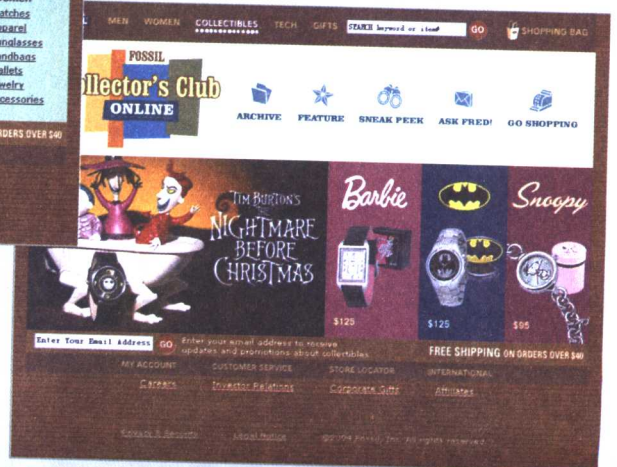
atches
parel
nglasses
ndbags
allets
welry
cessories

RDERS OVER $40

MEN WOMEN COLLECTIBLES TECH GIFTS SEARCH keyword or item# GO SHOPPING BAG

FOSSIL
llector's Club
ONLINE

ARCHIVE FEATURE SNEAK PEEK ASK FRED! GO SHOPPING

TIM BURTON'S
NIGHTMARE BEFORE CHRISTMAS

Barbie
$125

$125

Snoopy
$95

Enter Your Email Address GO Enter your email address to receive updates and promotions about collectibles

FREE SHIPPING ON ORDERS OVER $40

MY ACCOUNT CUSTOMER SERVICE STORE LOCATOR INTERNATIONAL
Careers Investor Relations Corporate Gifts Affiliates

Privacy & Security Legal Notice ©2004 Fossil, Inc. All rights reserved